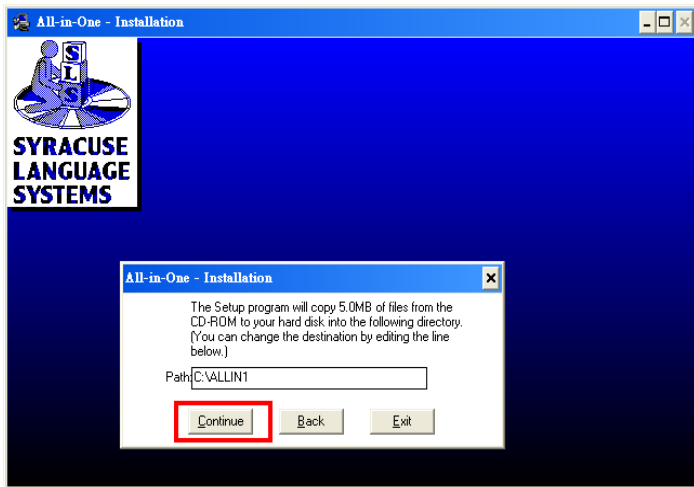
All-in-One - Installation

S
L
S

SYRACUSE
LANGUAGE
SYSTEMS

All-in-One - Installation

The Setup program will copy 5.0MB of files from the CD-ROM to your hard disk into the following directory. (You can change the destination by editing the line below.)

Path: C:\ALLIN1

Continue Back Exit